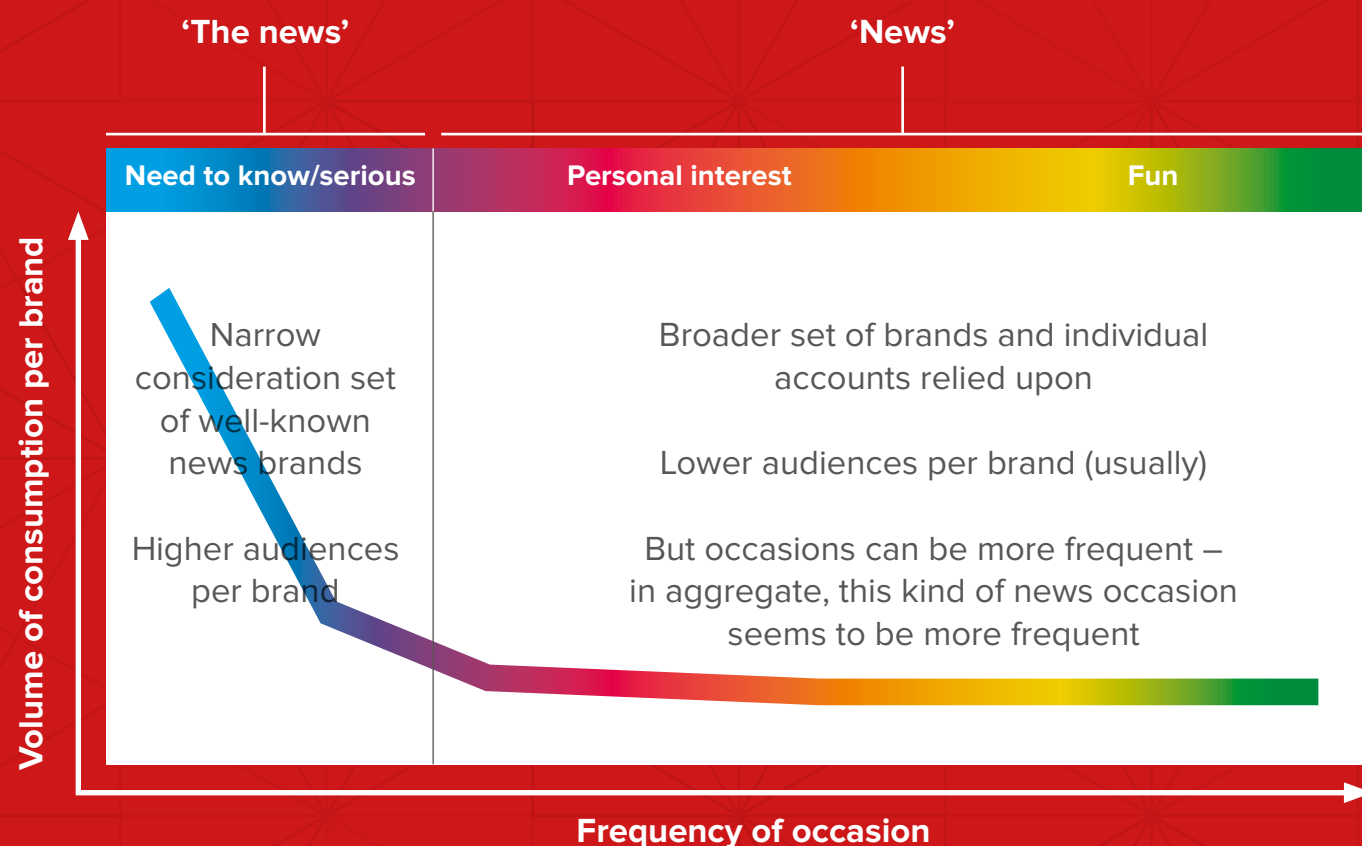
‘The news’

‘News’

Need to know/serious

Personal interest

Fun

Volume of consumption per brand

Narrow consideration set of well-known news brands

Higher audiences per brand

Broader set of brands and individual accounts relied upon

Lower audiences per brand (usually)

But occasions can be more frequent – in aggregate, this kind of news occasion seems to be more frequent

Frequency of occasion